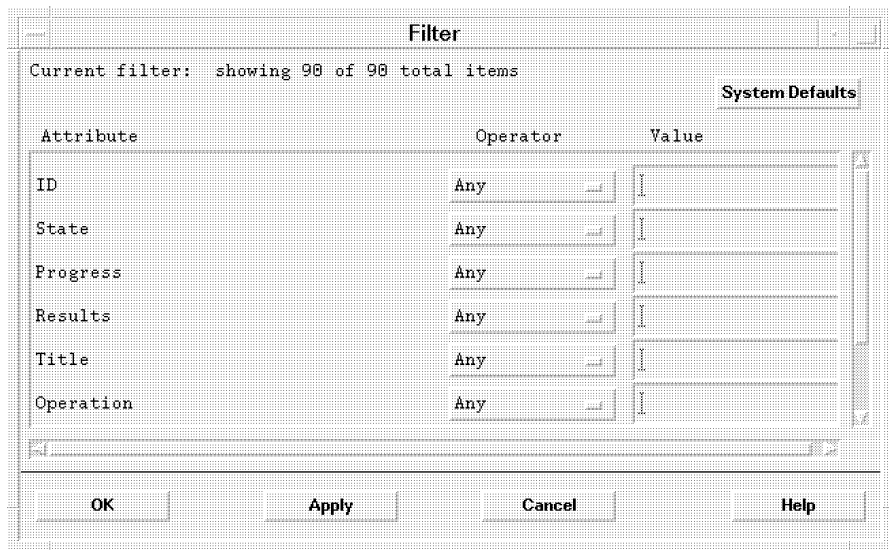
Filter

Current filter: showing 90 of 90 total items

System Defaults

| Attribute | Operator | Value |
|---|---|---|
| ID | Any | |
| State | Any | |
| Progress | Any | |
| Results | Any | |
| Title | Any | |
| Operation | Any | |

OK Apply Cancel Help